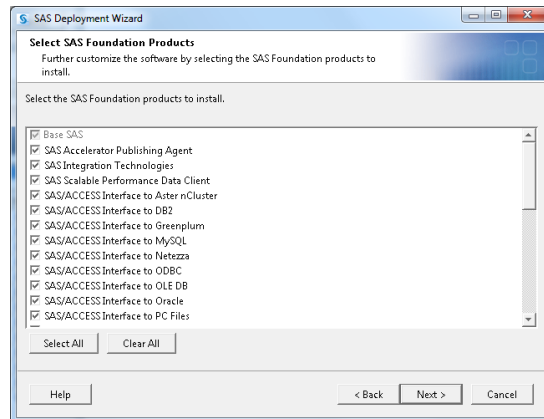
SAS Deployment Wizard

Select SAS Foundation Products
Further customize the software by selecting the SAS Foundation products to install.

Select the SAS Foundation products to install.

☑ Base SAS
☑ SAS Accelerator Publishing Agent
☑ SAS Integration Technologies
☑ SAS Scalable Performance Data Client
☑ SAS/ACCESS Interface to Aster nCluster
☑ SAS/ACCESS Interface to DB2
☑ SAS/ACCESS Interface to Greenplum
☑ SAS/ACCESS Interface to MySQL
☑ SAS/ACCESS Interface to Netezza
☑ SAS/ACCESS Interface to ODBC
☑ SAS/ACCESS Interface to OLE DB
☑ SAS/ACCESS Interface to Oracle
☑ SAS/ACCESS Interface to PC Files

Select All | Clear All

Help | < Back | Next > | Cancel